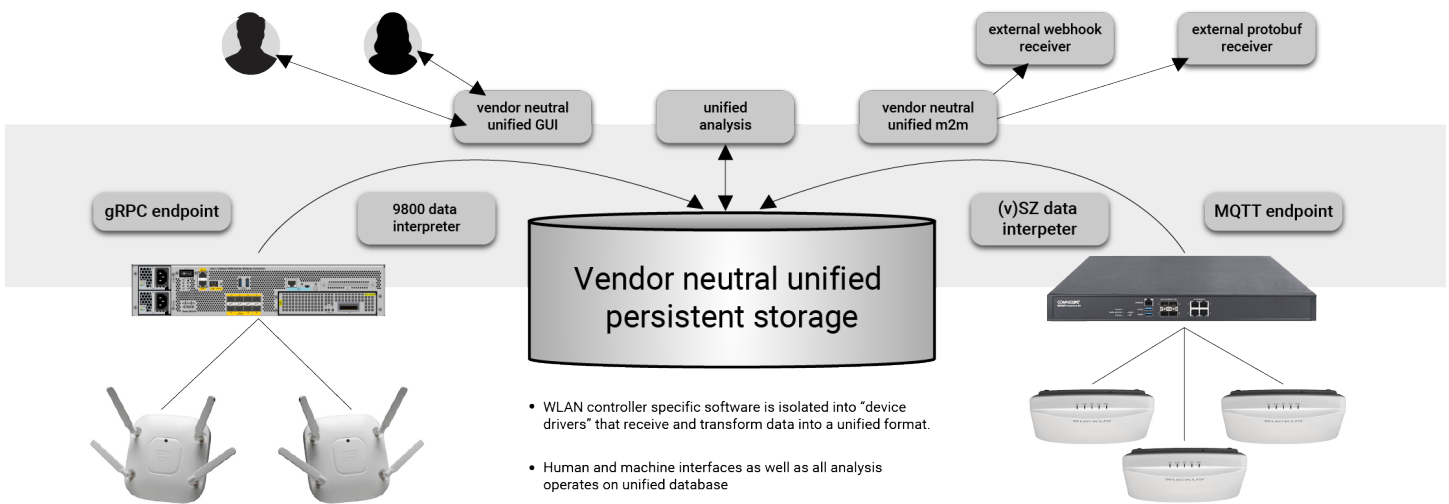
external webhook receiver

external protobuf receiver

vendor neutral unified GUI

unified analysis

vendor neutral unified m2m

gRPC endpoint

9800 data interpreter

(v)SZ data interpeter

MQTT endpoint

Vendor neutral unified persistent storage

• WLAN controller specific software is isolated into "device drivers" that receive and transform data into a unified format.

• Human and machine interfaces as well as all analysis operates on unified database